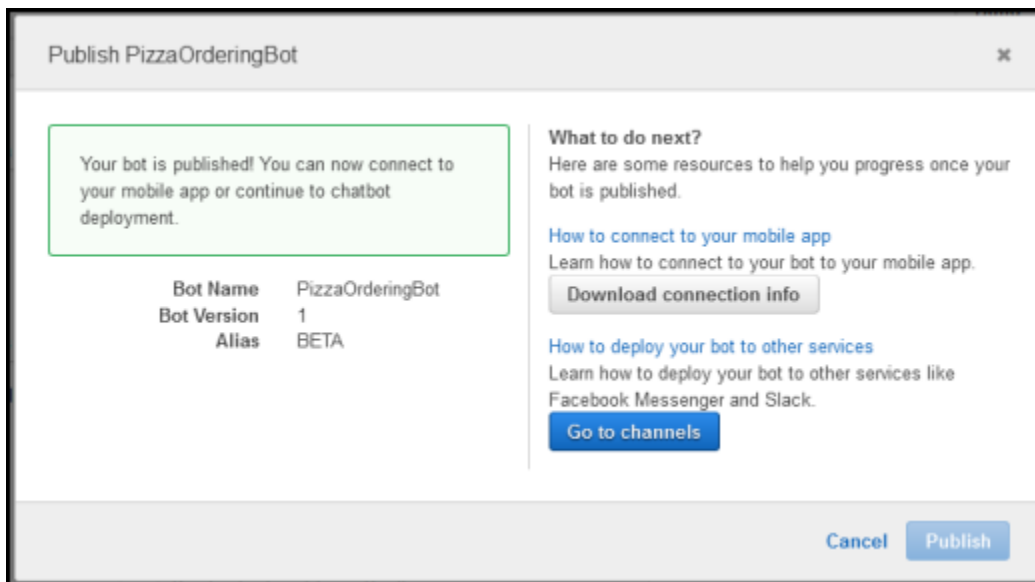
Publish PizzaOrderingBot

×

Your bot is published! You can now connect to your mobile app or continue to chatbot deployment.

| | |
|---|---|
| Bot Name | PizzaOrderingBot |
| Bot Version | 1 |
| Alias | BETA |

What to do next?
Here are some resources to help you progress once your bot is published.

How to connect to your mobile app
Learn how to connect to your bot to your mobile app.

Download connection info

How to deploy your bot to other services
Learn how to deploy your bot to other services like Facebook Messenger and Slack.

Go to channels

Cancel

Publish